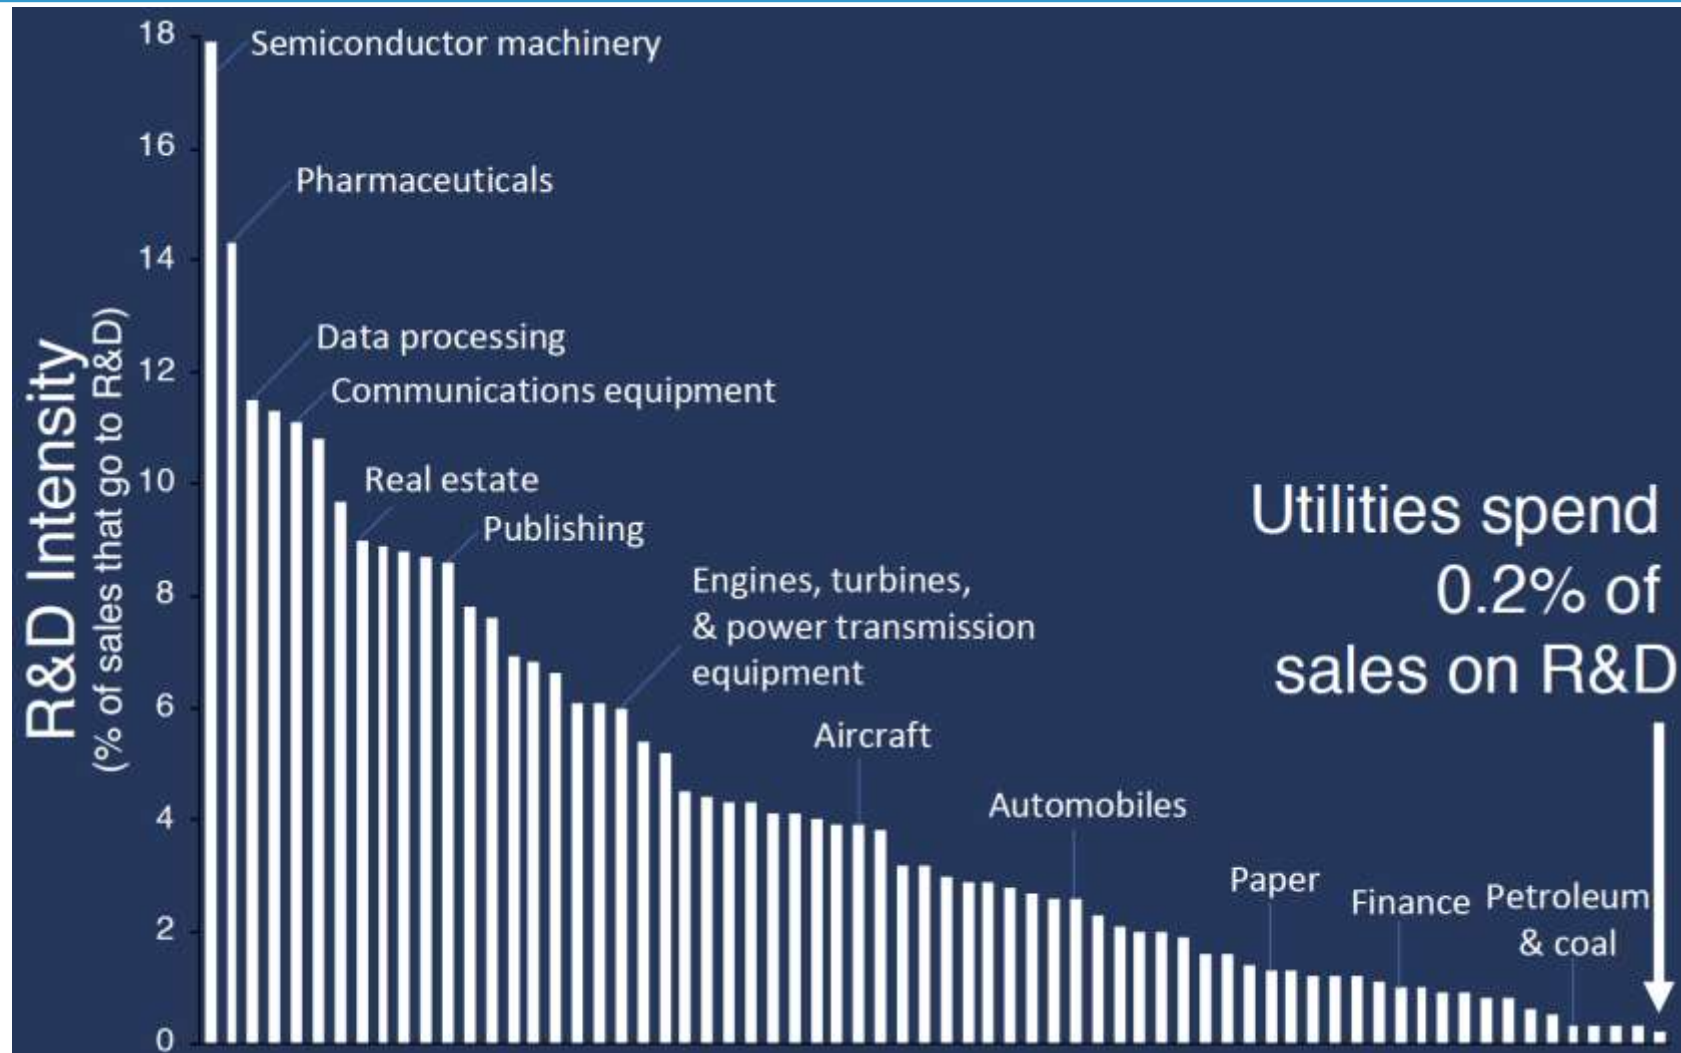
R&D Intensity
(% of sales that go to R&D)

18
16
14
12
10
8
6
4
2
0

Semiconductor machinery
Pharmaceuticals
Data processing
Communications equipment
Real estate
Publishing
Engines, turbines, & power transmission equipment
Aircraft
Automobiles
Paper
Finance
Petroleum & coal

Utilities spend 0.2% of sales on R&D